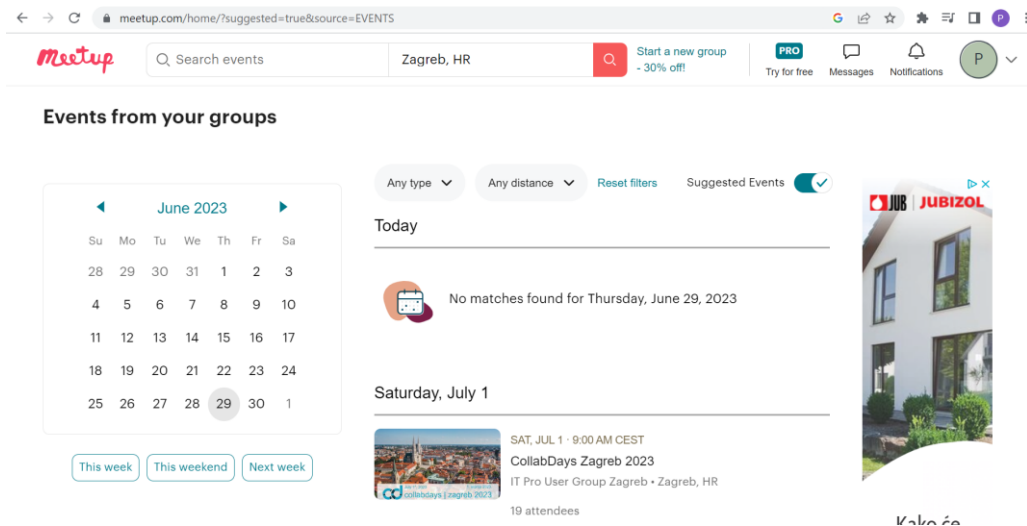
meetup.com/home/?suggested=true&source=EVENTS

P

Meetup

Search events

Zagreb, HR

Start a new group - 30% off!

PRO
Try for free

Messages

Notifications

P

Events from your groups

June 2023

| Su | Mo | Tu | We | Th | Fr | Sa |
|---|---|---|---|---|---|---|
| 28 | 29 | 30 | 31 | 1 | 2 | 3 |
| 4 | 5 | 6 | 7 | 8 | 9 | 10 |
| 11 | 12 | 13 | 14 | 15 | 16 | 17 |
| 18 | 19 | 20 | 21 | 22 | 23 | 24 |
| 25 | 26 | 27 | 28 | 29 | 30 | 1 |

This week

This weekend

Next week

Any type

Any distance

Reset filters

Suggested Events

Today

No matches found for Thursday, June 29, 2023

Saturday, July 1

SAT, JUL 1 · 9:00 AM CEST

CollabDays Zagreb 2023

IT Pro User Group Zagreb • Zagreb, HR

19 attendees

cd collabdays | zagreb 2023

JUB | JUBIZOL

Kako će